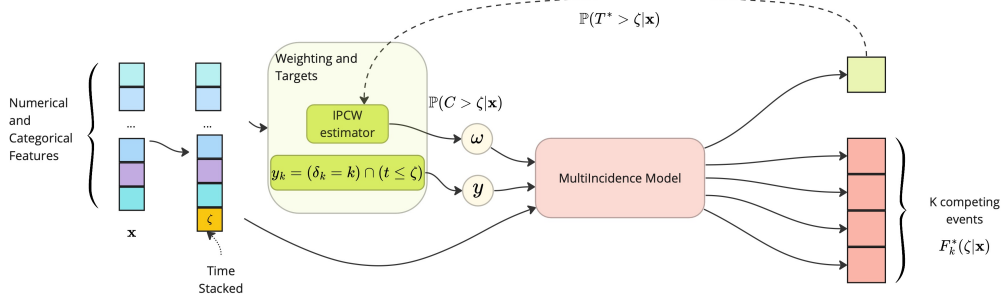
$\mathbb{P}(T^* > \zeta|\mathbf{x})$

Numerical and Categorical Features

...

$\mathbf{x}$

...

$\zeta$

Time Stacked

Weighting and Targets

IPCW estimator

$y_k = (\delta_k = k) \cap (t \leq \zeta)$

$\mathbb{P}(C > \zeta|\mathbf{x})$

$\omega$

$y$

MultiIncidence Model

K competing events

$F^*_k(\zeta|\mathbf{x})$